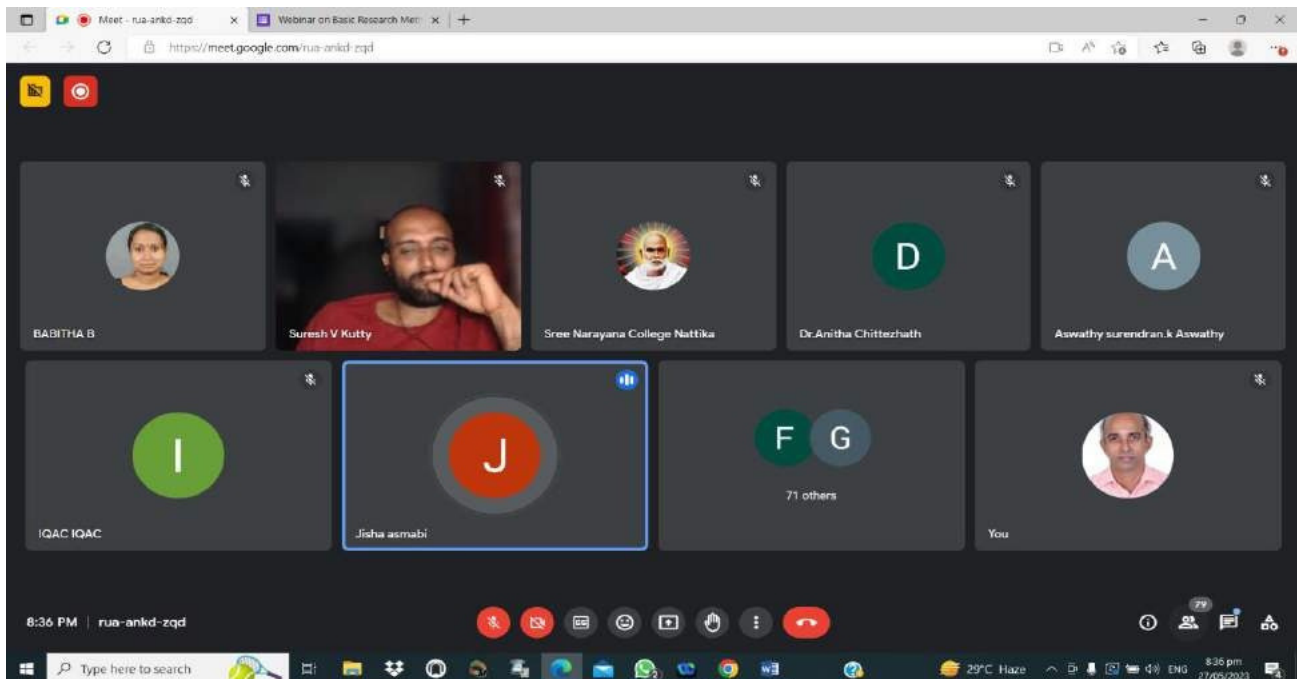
Meet - rua-ankd-zqd
Webinar on Basic Research Met
https://meet.google.com/rua-ankd-zqd

D
A
BABITHA B
Suresh V Kutty
Sree Narayana College Nattika
Dr.Anitha Chittezhath
Aswathy surendran.k Aswathy

I
J
F G
71 others
IQAC IQAC
Jisha asmabi
You

8:36 PM | rua-ankd-zqd
79

Type here to search
29°C Haze
ENG
8:36 pm
27/05/2023